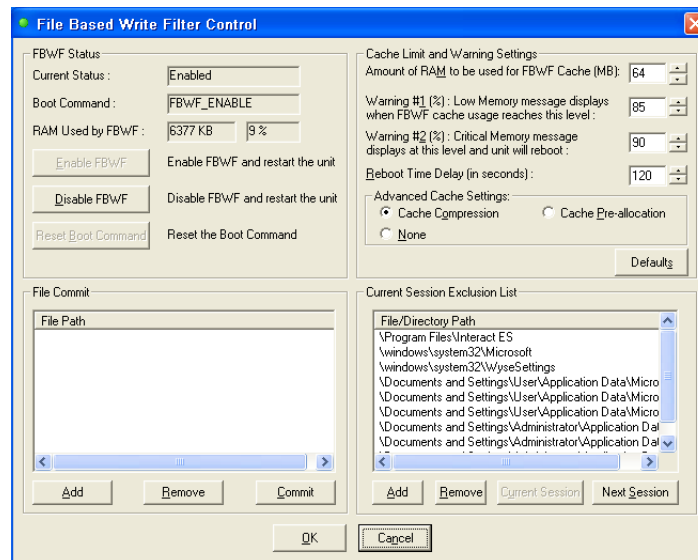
File Based Write Filter Control

FBWF Status

Current Status : Enabled

Boot Command : FBWF_ENABLE

RAM Used by FBWF : 6377 KB 9 %

Enable FBWF   Enable FBWF and restart the unit

Disable FBWF   Disable FBWF and restart the unit

Reset Boot Command   Reset the Boot Command

Cache Limit and Warning Settings

Amount of RAM to be used for FBWF Cache (MB): 64

Warning #1 (%) : Low Memory message displays when FBWF cache usage reaches this level : 85

Warning #2 (%) : Critical Memory message displays at this level and unit will reboot : 90

Reboot Time Delay (in seconds) : 120

Advanced Cache Settings:

Cache Compression

Cache Pre-allocation

None

Defaults

File Commit

File Path

Add   Remove   Commit

Current Session Exclusion List

File/Directory Path

\Program Files\Interact ES
\windows\system32\Microsoft
\windows\system32\WyseSettings
\Documents and Settings\User\Application Data\Micro
\Documents and Settings\User\Application Data\Micro
\Documents and Settings\User\Application Data\Micro
\Documents and Settings\Administrator\Application Dat
\Documents and Settings\Administrator\Application Dat

Add   Remove   Current Session   Next Session

OK   Cancel